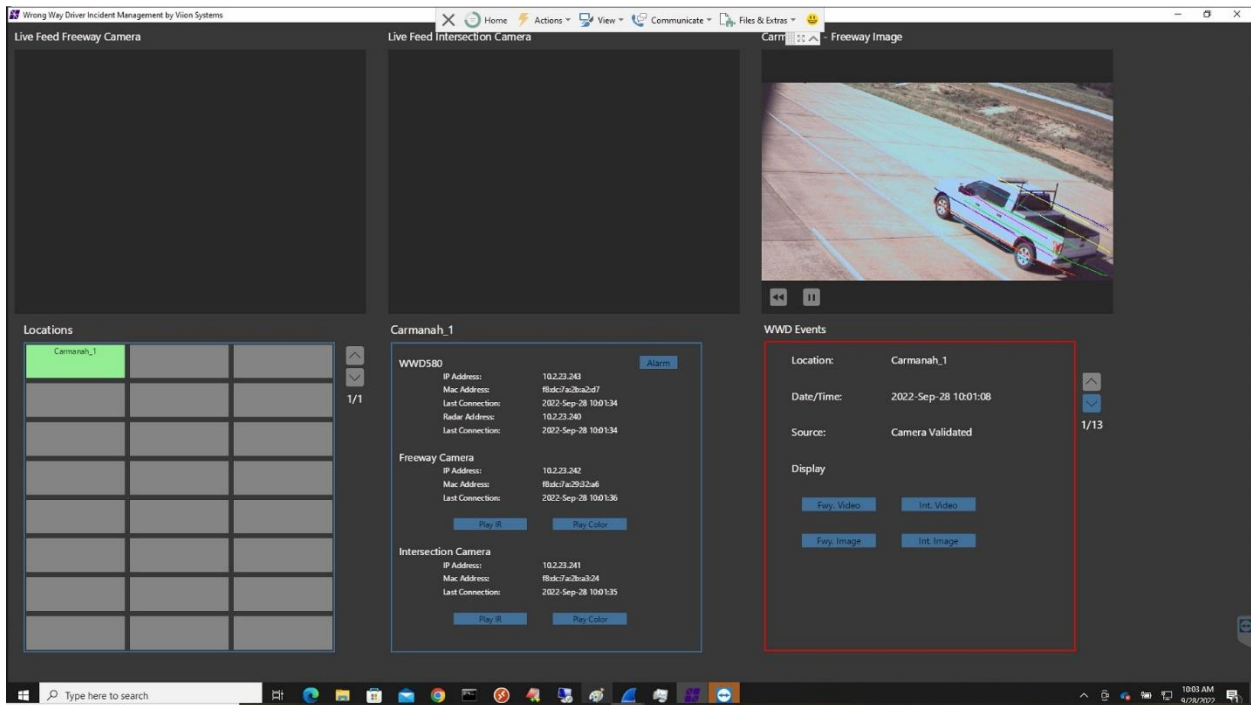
Wrong Way Driver Incident Management by Viion Systems

Home Actions View Communicate Files & Extras

Live Feed Freeway Camera

Live Feed Intersection Camera

Carm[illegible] - Freeway Image

Locations

Carmanah_1

1/1

Carmanah_1

WWD580

Alarm

IP Address: 10.2.23.243
Mac Address: f8:dc:7a:2b:a2:d7
Last Connection: 2022-Sep-28 10:01:34
Radar Address: 10.2.23.240
Last Connection: 2022-Sep-28 10:01:34

Freeway Camera
IP Address: 10.2.23.242
Mac Address: f8:dc:7a:29:32:a6
Last Connection: 2022-Sep-28 10:01:36

Play IR Play Color

Intersection Camera
IP Address: 10.2.23.241
Mac Address: f8:dc:7a:2b:a3:24
Last Connection: 2022-Sep-28 10:01:35

Play IR Play Color

WWD Events

Location: Carmanah_1

Date/Time: 2022-Sep-28 10:01:08

Source: Camera Validated

Display

Fwy. Video Int. Video

Fwy. Image Int. Image

1/13

Type here to search

10:03 AM
9/28/2022